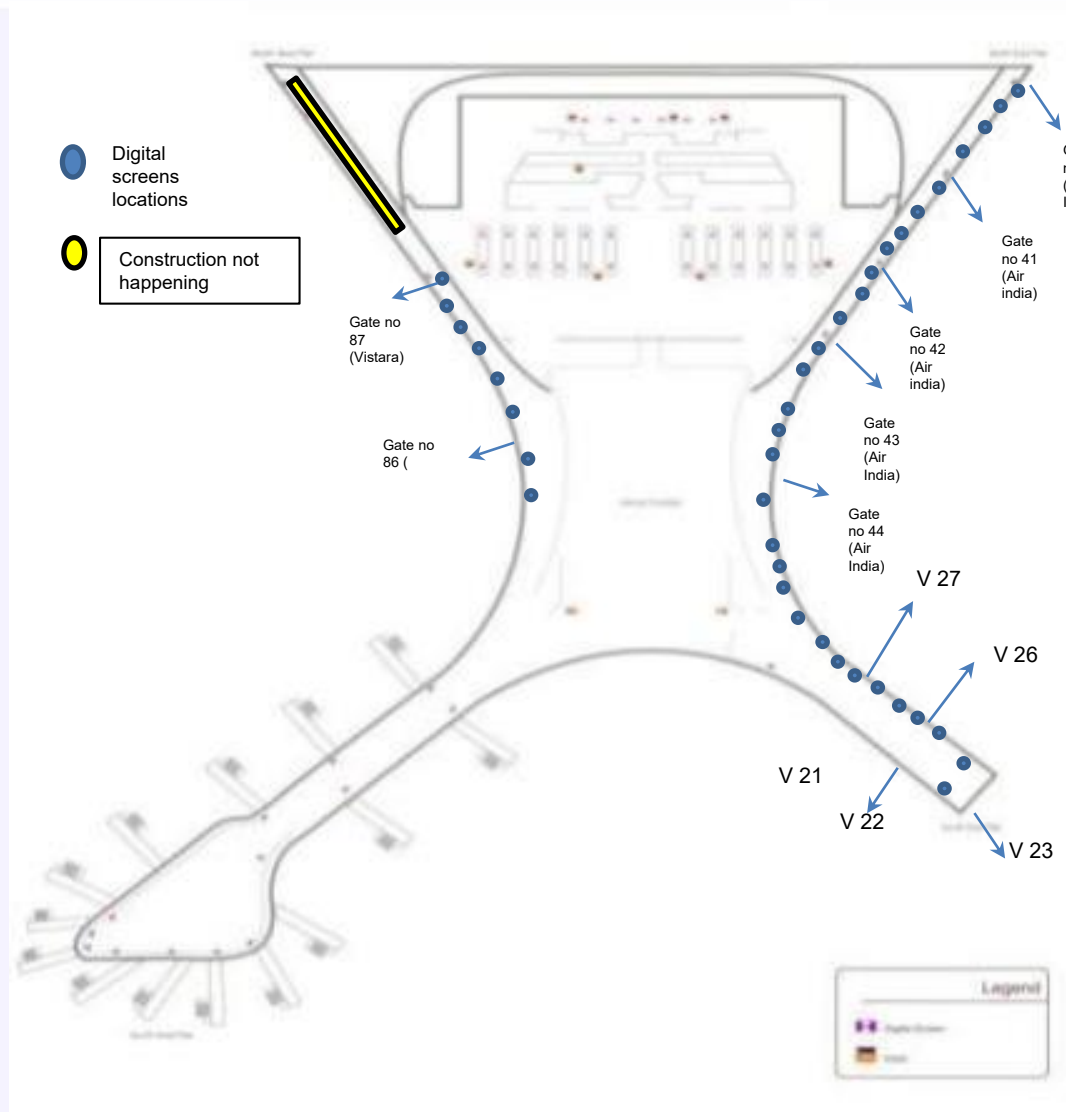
Digital screens locations

Construction not happening

Gate no 87 (Vistara)

Gate no 86 (

Gate no 41 (Air india)

Gate no 42 (Air india)

Gate no 43 (Air India)

Gate no 44 (Air India)

V 27

V 26

V 21

V 22

V 23

Legend